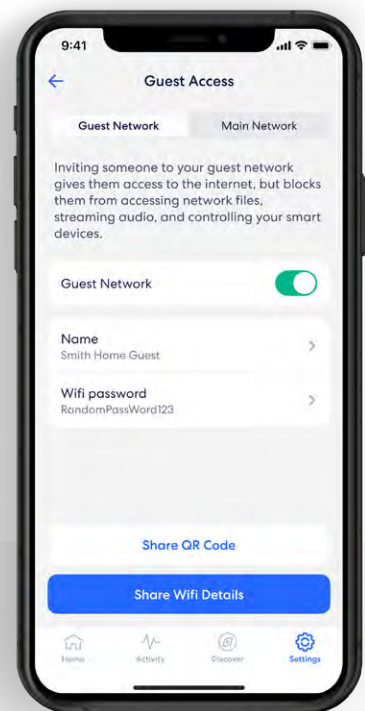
9:41

Guest Access

Guest Network

Main Network

Inviting someone to your guest network gives them access to the internet, but blocks them from accessing network files, streaming audio, and controlling your smart devices.

Guest Network

Name
Smith Home Guest

Wifi password
RandomPassWord123

Share QR Code

Share Wifi Details

Home

Activity

Discover

Settings